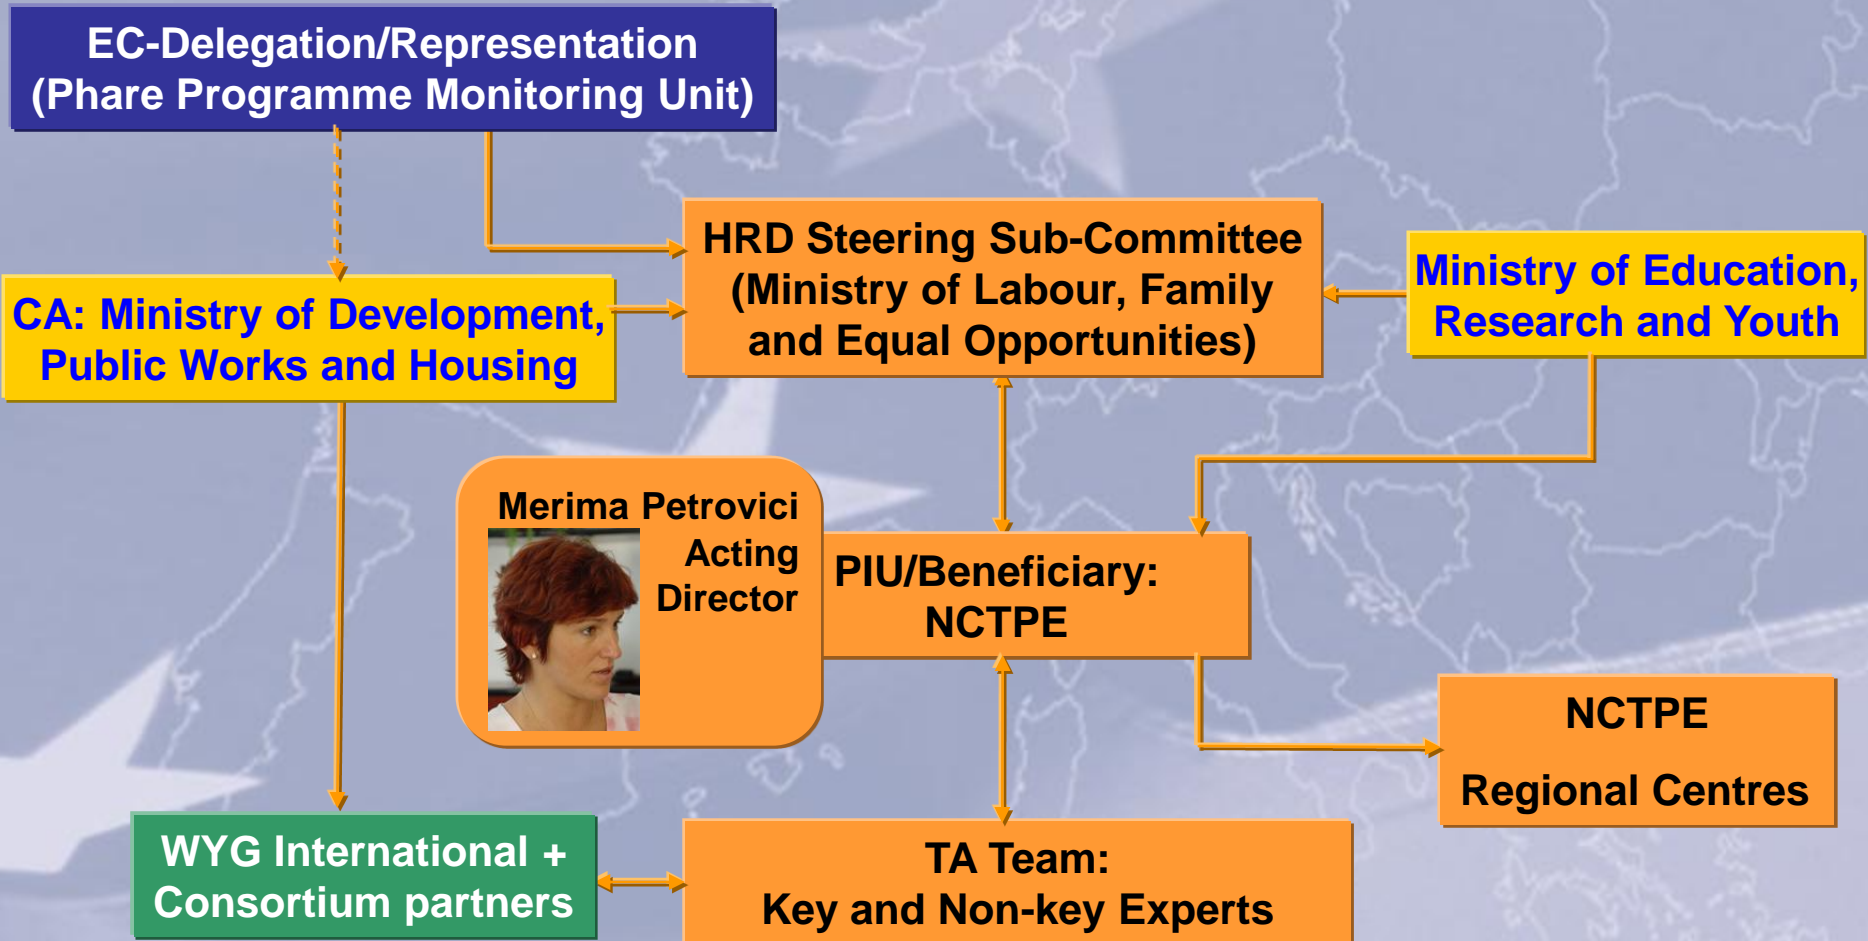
EC-Delegation/Representation
(Phare Programme Monitoring Unit)

HRD Steering Sub-Committee
(Ministry of Labour, Family and Equal Opportunities)

Ministry of Education, Research and Youth

CA: Ministry of Development, Public Works and Housing

Merima Petrovici
Acting Director

PIU/Beneficiary:
NCTPE

NCTPE

Regional Centres

WYG International + Consortium partners

TA Team:
Key and Non-key Experts